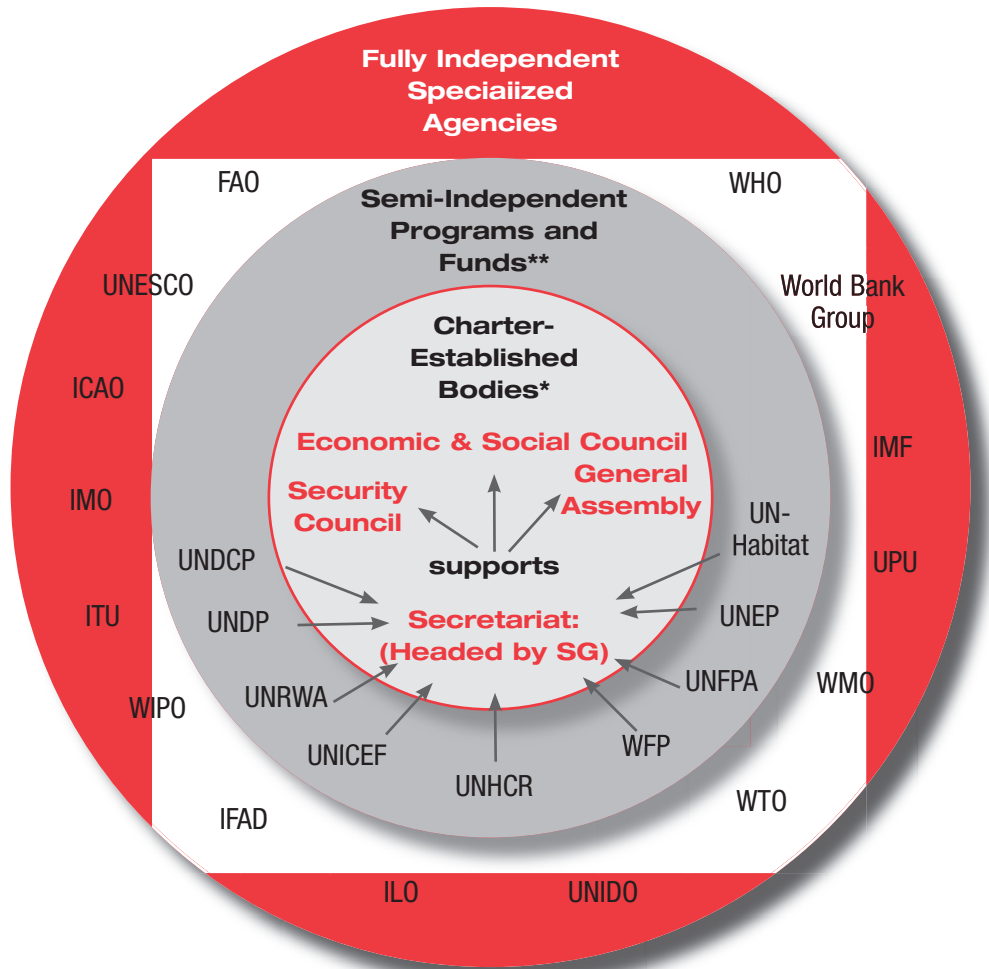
Fully Independent Speciaiized Agencies

FAO

WHO

Semi-Independent Programs and Funds**

UNESCO

World Bank Group

Charter-Established Bodies*

ICAO

Economic & Social Council

IMF

General Assembly

Security Council

IMO

supports

UN-Habitat

UNDCP

UPU

ITU

UNDP

Secretariat: (Headed by SG)

UNEP

UNFPA

WMO

WIPO

UNRWA

UNICEF

WFP

UNHCR

WTO

IFAD

ILO

UNIDO